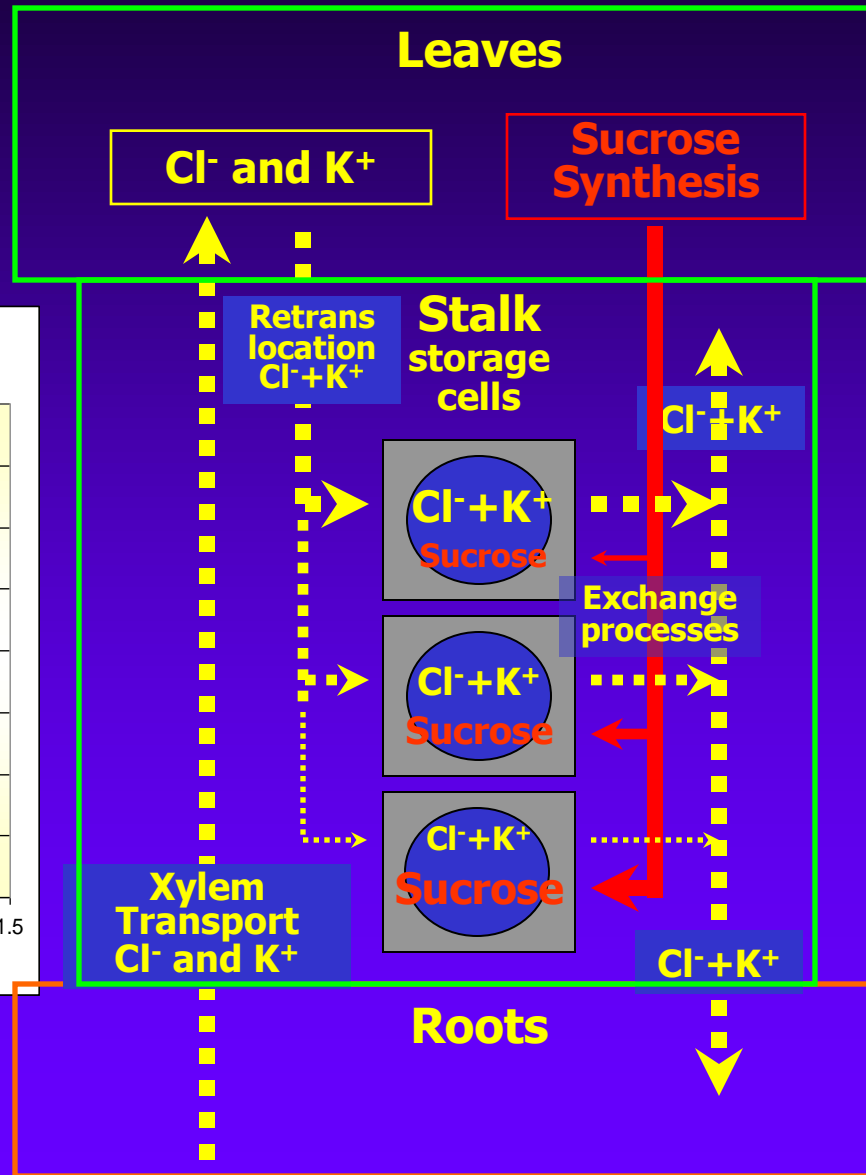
Leaves

$Cl^-$ and $K^+$

Sucrose Synthesis

Retrans location $Cl^-+K^+$

Stalk storage cells

$Cl^-+K^+$

$Cl^-+K^+$
Sucrose

Exchange processes

$Cl^-+K^+$
Sucrose

$Cl^-+K^+$
Sucrose

Xylem Transport $Cl^-$ and $K^+$

$Cl^-+K^+$

1.5

Roots